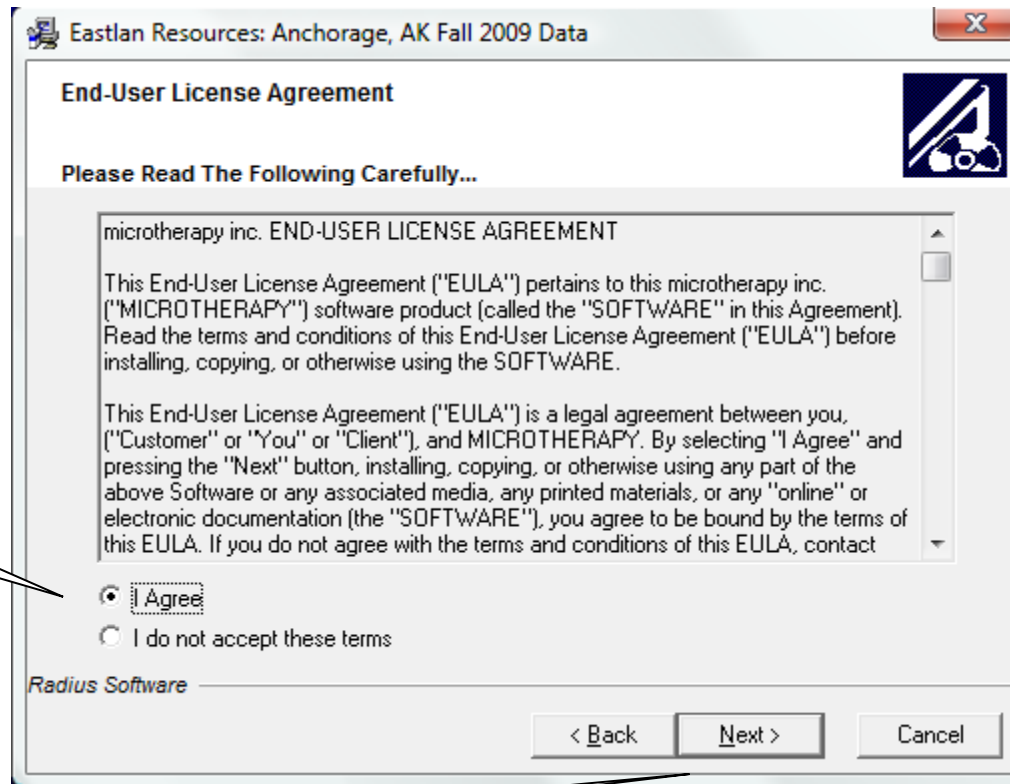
Eastlan Resources: Anchorage, AK Fall 2009 Data

End-User License Agreement

Please Read The Following Carefully...

microtherapy inc. END-USER LICENSE AGREEMENT

This End-User License Agreement ("EULA") pertains to this microtherapy inc. ("MICROTHERAPY") software product (called the "SOFTWARE" in this Agreement). Read the terms and conditions of this End-User License Agreement ("EULA") before installing, copying, or otherwise using the SOFTWARE.

This End-User License Agreement ("EULA") is a legal agreement between you, ("Customer" or "You" or "Client"), and MICROTHERAPY. By selecting "I Agree" and pressing the "Next" button, installing, copying, or otherwise using any part of the above Software or any associated media, any printed materials, or any "online" or electronic documentation (the "SOFTWARE"), you agree to be bound by the terms of this EULA. If you do not agree with the terms and conditions of this EULA, contact

I Agree

I do not accept these terms

Radius Software

< Back

Next >

Cancel